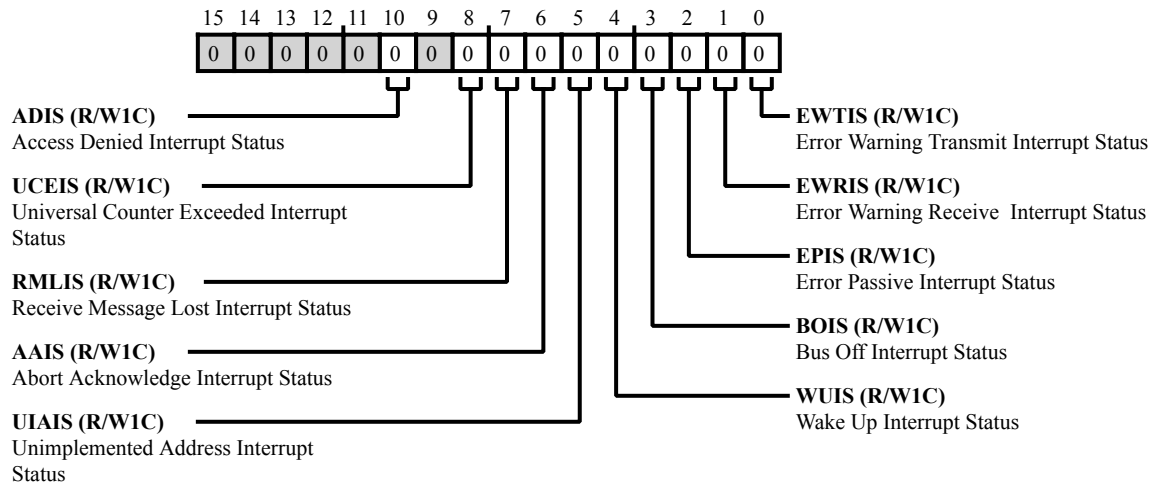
15 14 13 12 11 10 9 8 7 6 5 4 3 2 1 0

0 0 0 0 0 0 0 0 0 0 0 0 0 0 0 0

ADIS (R/W1C)
Access Denied Interrupt Status

UCEIS (R/W1C)
Universal Counter Exceeded Interrupt Status

RMLIS (R/W1C)
Receive Message Lost Interrupt Status

AAIS (R/W1C)
Abort Acknowledge Interrupt Status

UIAIS (R/W1C)
Unimplemented Address Interrupt Status

EWTIS (R/W1C)
Error Warning Transmit Interrupt Status

EWRIS (R/W1C)
Error Warning Receive Interrupt Status

EPIS (R/W1C)
Error Passive Interrupt Status

BOIS (R/W1C)
Bus Off Interrupt Status

WUIS (R/W1C)
Wake Up Interrupt Status